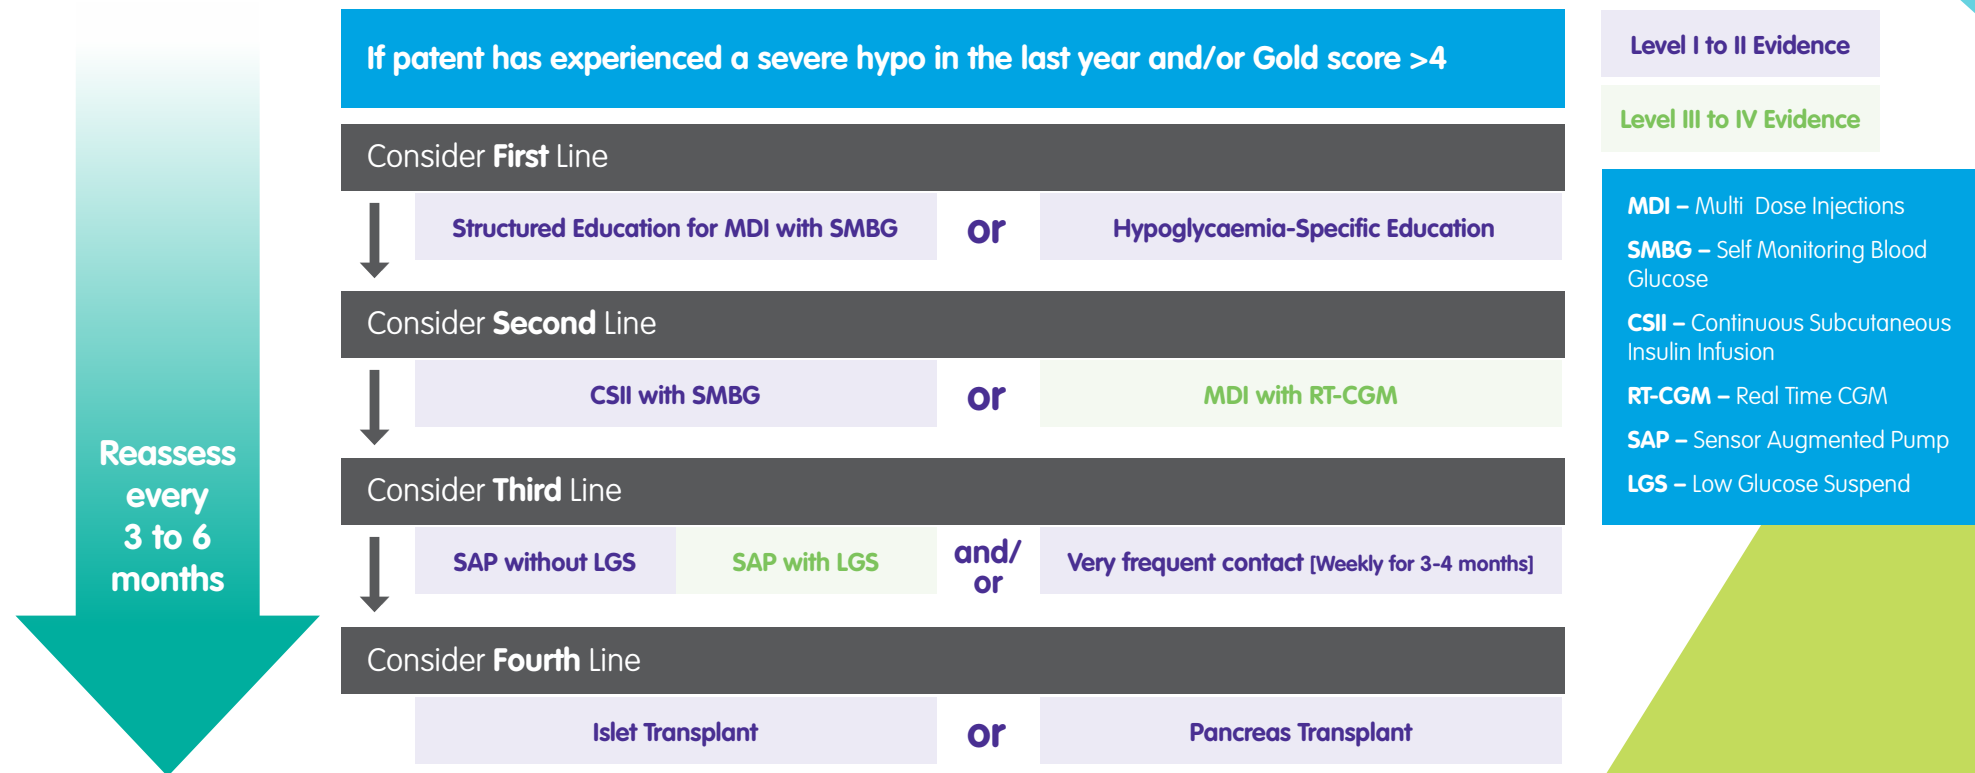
Reassess every 3 to 6 months

If patent has experienced a severe hypo in the last year and/or Gold score >4

Consider **First** Line

Structured Education for MDI with SMBG

or

Hypoglycaemia-Specific Education

Consider **Second** Line

CSII with SMBG

or

MDI with RT-CGM

Consider **Third** Line

SAP without LGS

SAP with LGS

and/ or

Very frequent contact [Weekly for 3-4 months]

Consider **Fourth** Line

Islet Transplant

or

Pancreas Transplant

Level I to II Evidence

Level III to IV Evidence

**MDI –** Multi Dose Injections

**SMBG –** Self Monitoring Blood Glucose

**CSII –** Continuous Subcutaneous Insulin Infusion

**RT-CGM –** Real Time CGM

**SAP –** Sensor Augmented Pump

**LGS –** Low Glucose Suspend